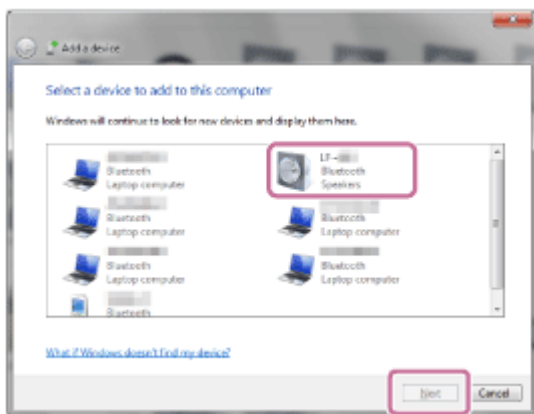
Add a device

Select a device to add to this computer

Windows will continue to look for new devices and display them here.

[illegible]
Bluetooth
Laptop computer

LF-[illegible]
Bluetooth
Speakers

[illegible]
Bluetooth
Laptop computer

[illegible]
Bluetooth
Laptop computer

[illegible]
Bluetooth
Laptop computer

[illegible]
Bluetooth
Laptop computer

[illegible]
Bluetooth

What if Windows doesn't find my device?

Next

Cancel